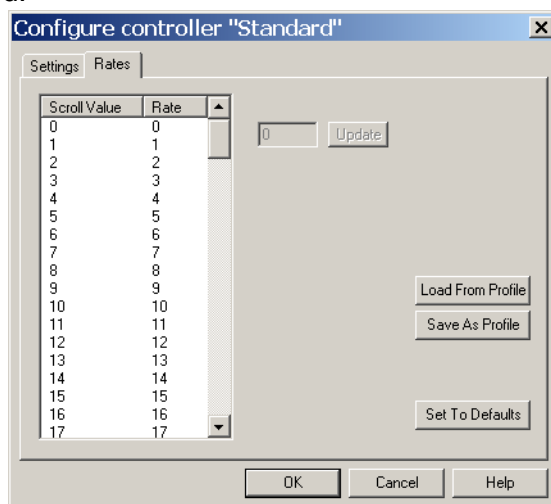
Configure controller "Standard"

×

Settings Rates

| Scroll Value | Rate |
|---|---|
| 0 | 0 |
| 1 | 1 |
| 2 | 2 |
| 3 | 3 |
| 4 | 4 |
| 5 | 5 |
| 6 | 6 |
| 7 | 7 |
| 8 | 8 |
| 9 | 9 |
| 10 | 10 |
| 11 | 11 |
| 12 | 12 |
| 13 | 13 |
| 14 | 14 |
| 15 | 15 |
| 16 | 16 |
| 17 | 17 |

0 Update

Load From Profile

Save As Profile

Set To Defaults

OK Cancel Help